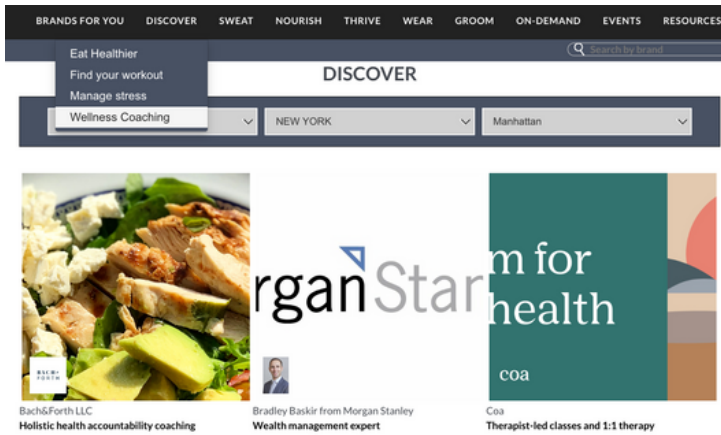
BRANDS FOR YOU DISCOVER SWEAT NOURISH THRIVE WEAR GROOM ON-DEMAND EVENTS RESOURCES

Search by brand

Eat Healthier
Find your workout
Manage stress
Wellness Coaching

DISCOVER

NEW YORK
Manhattan

BACH & FORTH

rgan Star

m for
health

coa

Bach&Forth LLC
Holistic health accountability coaching

Bradley Baskir from Morgan Stanley
Wealth management expert

Coa
Therapist-led classes and 1:1 therapy